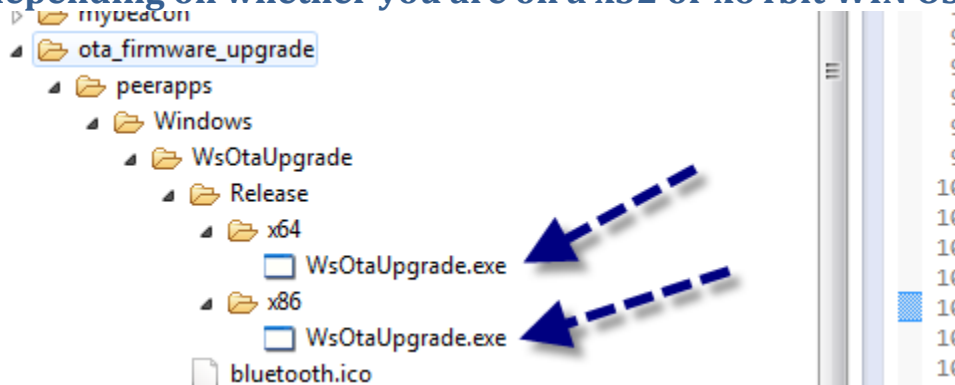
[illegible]pending on whether you are on a x32 or x64 bit WIN OS

mybeacon
ota_firmware_upgrade
peerapps
Windows
WsOtaUpgrade
Release
x64
WsOtaUpgrade.exe
x86
WsOtaUpgrade.exe
bluetooth.ico

9
9
9
9
9
10
10
10
10
10
10
10